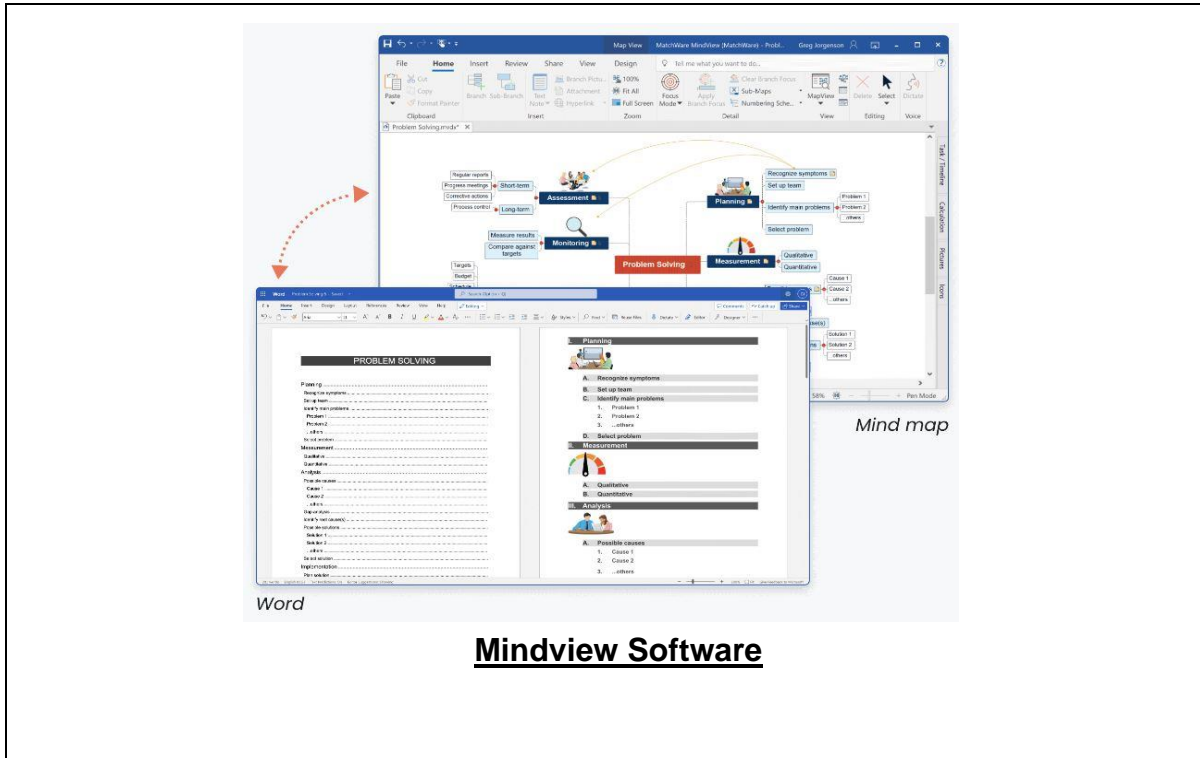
Map View MatchWare MindView (MatchWare) - Probl... Greg Jorgenson

File Home Insert Review Share View Design Tell me what you want to do...

Paste Cut Copy Format Painter Clipboard Branch Sub-Branch Text Note Branch Picture Attachment Hyperlink Insert 100% Fit All Full Screen Zoom Focus Mode Apply Branch Focus Clear Branch Focus Sub-Maps Numbering Scheme Detail MapView View Delete Select Editing Dictate Voice

Problem Solving.mvdx* ×

Regular reports
Progress meetings
Corrective actions
Process control
Short-term
Long-term
Assessment
Measure results
Compare against targets
Monitoring
Targets
Budget
Problem Solving
Planning
Recognize symptoms
Set up team
Identify main problems
Problem 1
Problem 2
...others
Select problem
Measurement
Qualitative
Quantitative
Cause 1
Cause 2
...others
Solution 1
Solution 2
...others

Task / Timeline Calculation Pictures Icons

58% Pen Mode

Word

PROBLEM SOLVING

Planning
Recognize symptoms
Set up team
Identify main problems
Problem 1
Problem 2
...others
Select problem
Measurement
Qualitative
Quantitative
Analysis
Possible causes
Cause 1
Cause 2
...others
Gap analysis
Identify root cause(s)
Possible solutions
Solution 1
Solution 2
...others
Select solution
Implementation
Plan solution

I. Planning
A. Recognize symptoms
B. Set up team
C. Identify main problems
1. Problem 1
2. Problem 2
3. ...others
D. Select problem
II. Measurement
A. Qualitative
B. Quantitative
III. Analysis
A. Possible causes
1. Cause 1
2. Cause 2
3. ...others

Mind map

Word

Mindview Software